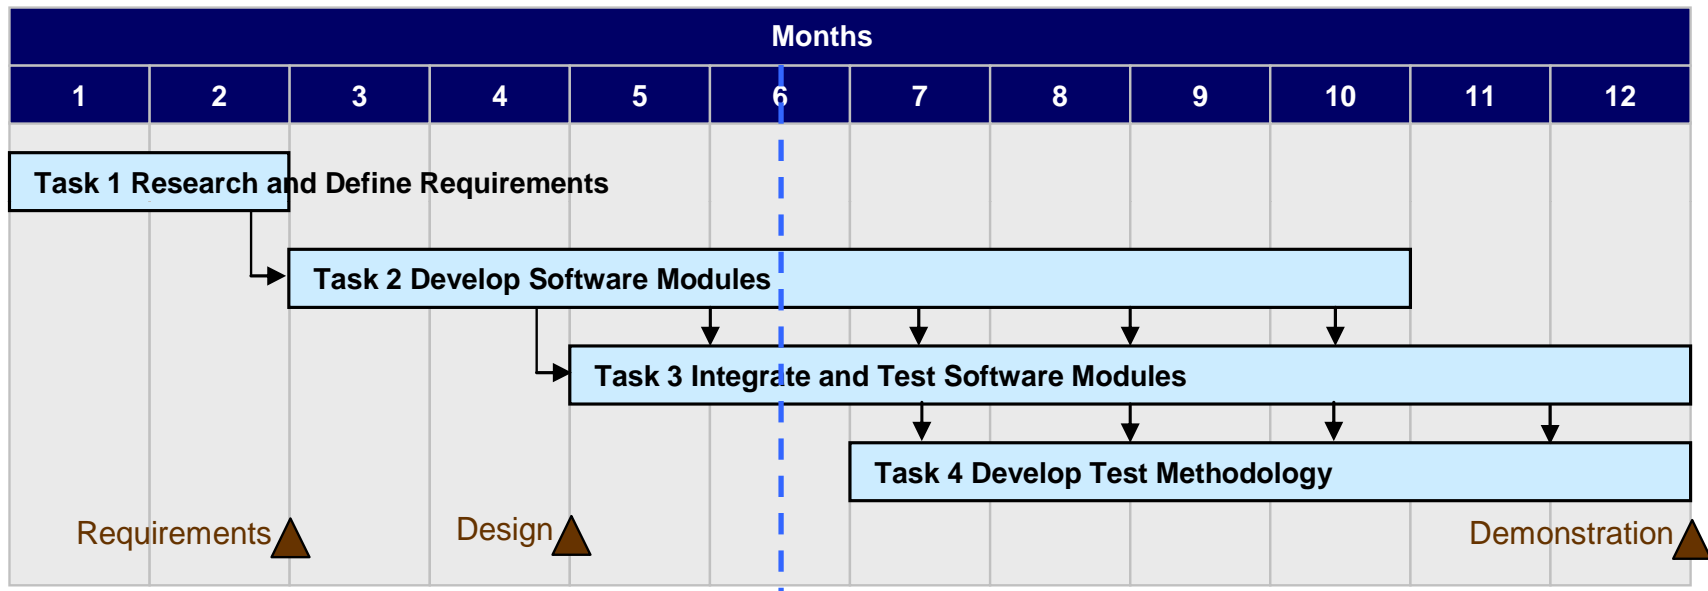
Months

| 1 | 2 | 3 | 4 | 5 | 6 | 7 | 8 | 9 | 10 | 11 | 12 |
|---|---|---|---|---|---|---|---|---|---|---|---|

Task 1 Research and Define Requirements

Task 2 Develop Software Modules

Task 3 Integrate and Test Software Modules

Task 4 Develop Test Methodology

Requirements

Design

Demonstration